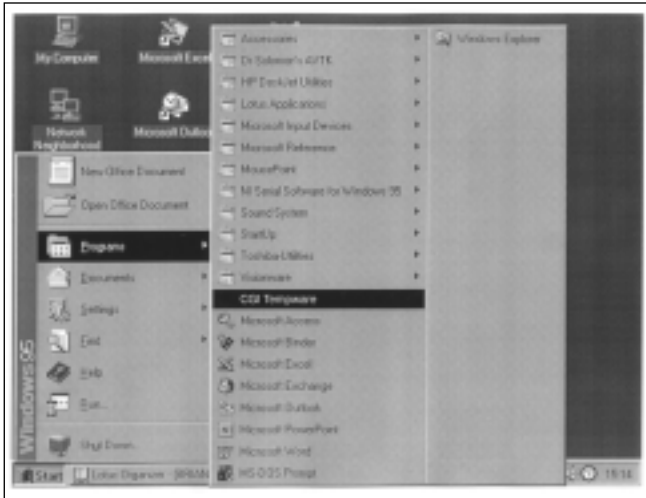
My Computer
Microsoft Excel
Network Neighborhood
Microsoft Outlook
New Office Document
Open Office Document
Programs
Documents
Settings
Find
Help
Run...
Shut Down...
Windows 95
Start
Lotus Organizer - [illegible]
Accessories
Dr Solomon's AVTK
HP DeskJet Utilities
Lotus Applications
Microsoft Input Devices
Microsoft Reference
MousePoint
NI Serial Software for Windows 95
Sound System
StartUp
Toshiba Utilities
Visioneer
CGI Tempware
Microsoft Access
Microsoft Binder
Microsoft Excel
Microsoft Exchange
Microsoft Outlook
Microsoft PowerPoint
Microsoft Word
MS-DOS Prompt
Windows Explorer
19:14